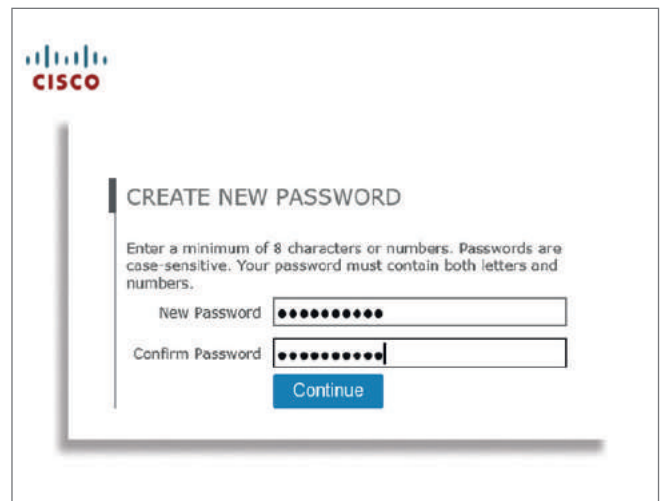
CISCO

CREATE NEW PASSWORD

Enter a minimum of 8 characters or numbers. Passwords are case-sensitive. Your password must contain both letters and numbers.

New Password ••••••••••

Confirm Password ••••••••••

Continue